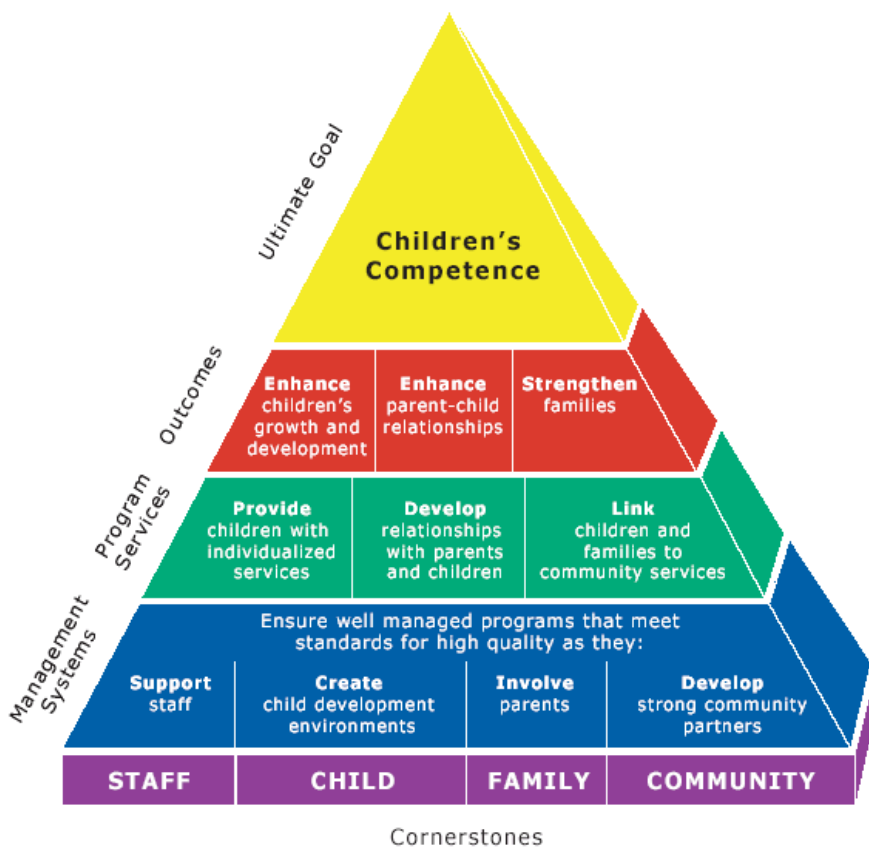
Ultimate Goal

Children's Competence

Outcomes

Enhance children's growth and development

Enhance parent-child relationships

Strengthen families

Program Services

Provide children with individualized services

Develop relationships with parents and children

Link children and families to community services

Management Systems

Ensure well managed programs that meet standards for high quality as they:

Support staff

Create child development environments

Involve parents

Develop strong community partners

STAFF

CHILD

FAMILY

COMMUNITY

Cornerstones